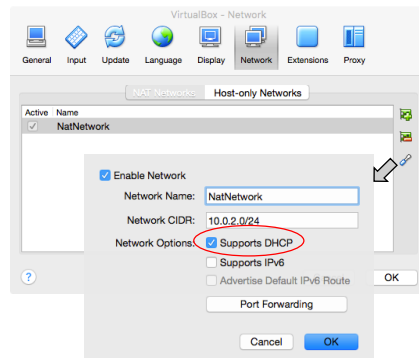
VirtualBox - Network

General Input Update Language Display Network Extensions Proxy

NAT Networks Host-only Networks

| Active | Name |
|---|---|
| ✓ | NatNetwork |

Enable Network
Network Name: NatNetwork
Network CIDR: 10.0.2.0/24
Network Options: Supports DHCP
Supports IPv6
Advertise Default IPv6 Route
Port Forwarding

Cancel OK

?

OK